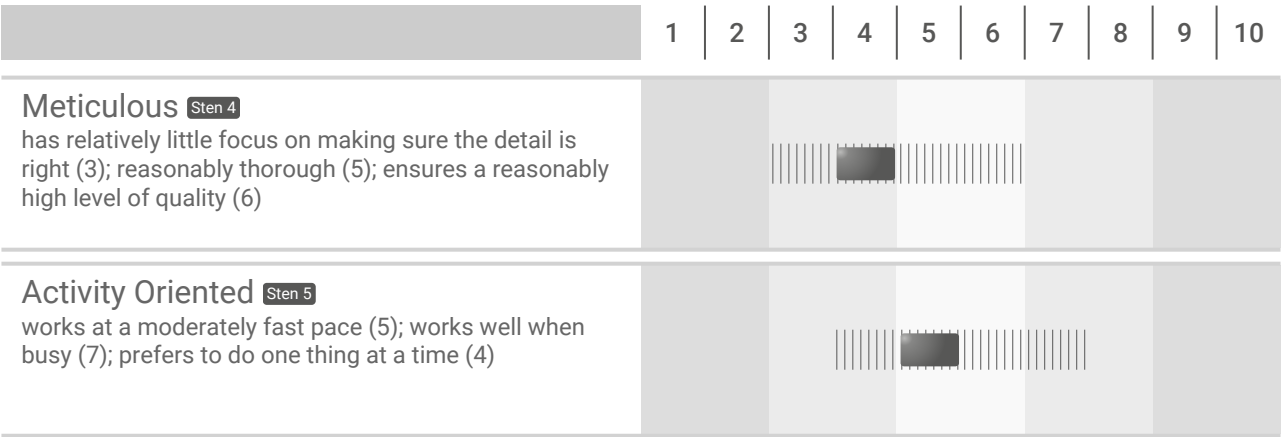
| | 1 | 2 | 3 | 4 | 5 | 6 | 7 | 8 | 9 | 10 |
|---|---|---|---|---|---|---|---|---|---|---|

Meticulous Sten 4
has relatively little focus on making sure the detail is right (3); reasonably thorough (5); ensures a reasonably high level of quality (6)

Activity Oriented Sten 5
works at a moderately fast pace (5); works well when busy (7); prefers to do one thing at a time (4)